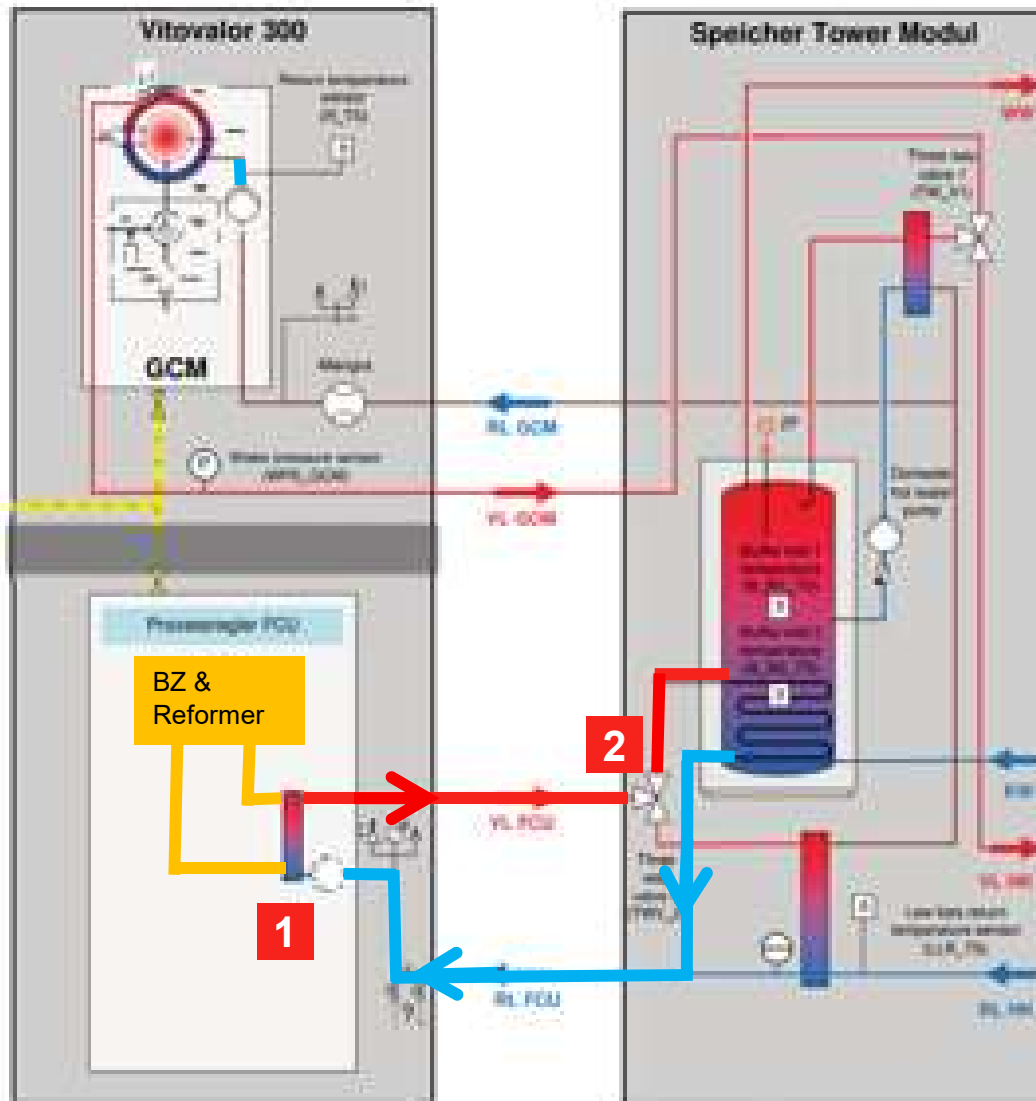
Vitovalor 300

Speicher Tower Modul

Return temperature sensor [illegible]

GCM

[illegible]

RL GCM

Water pressure sensor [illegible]

VL GCM

Three way valve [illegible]

Domestic hot water pump

Prozessregler PCU

BZ & Reformer

2

VL PCU

1

Three way valve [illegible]

RL PCU

Low loss return temperature sensor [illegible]

RL HK